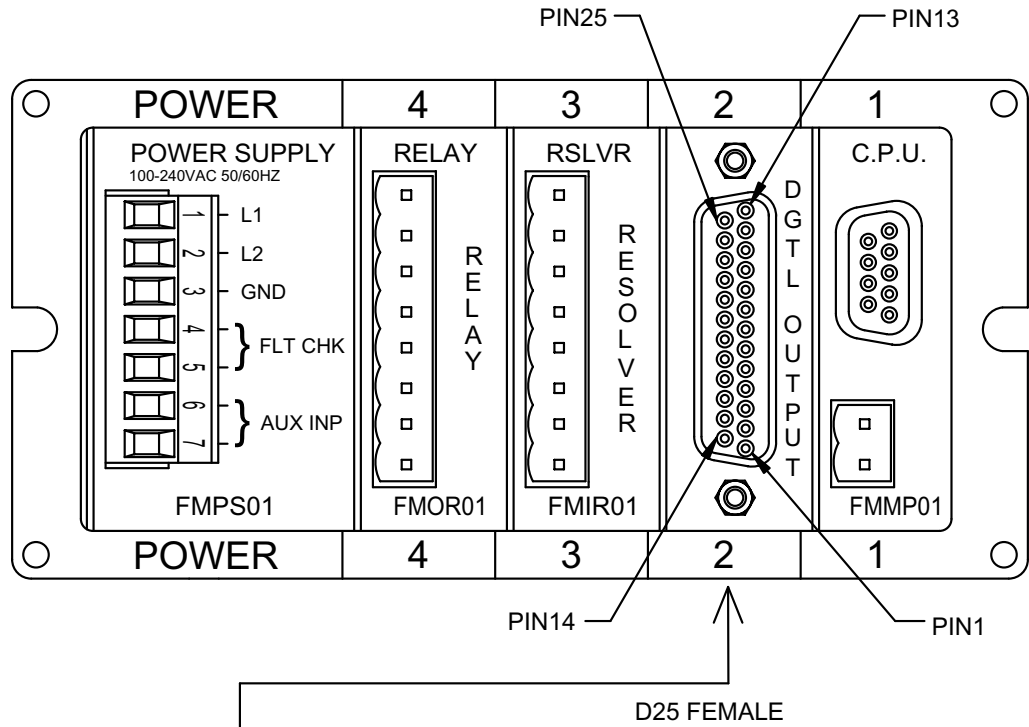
PIN25
PIN13

| POWER | 4 | 3 | 2 | 1 |
|---|---|---|---|---|

POWER SUPPLY
100-240VAC 50/60HZ
1 L1
2 L2
3 GND
4
5 FLT CHK
6
7 AUX INP
FMPS01

RELAY
RELAY
FMOR01

RSLVR
RESOLVER
FMIR01

DGTL OUTPUT

C.P.U.
FMMP01

| POWER | 4 | 3 | 2 | 1 |
|---|---|---|---|---|

PIN14
PIN1

D25 FEMALE